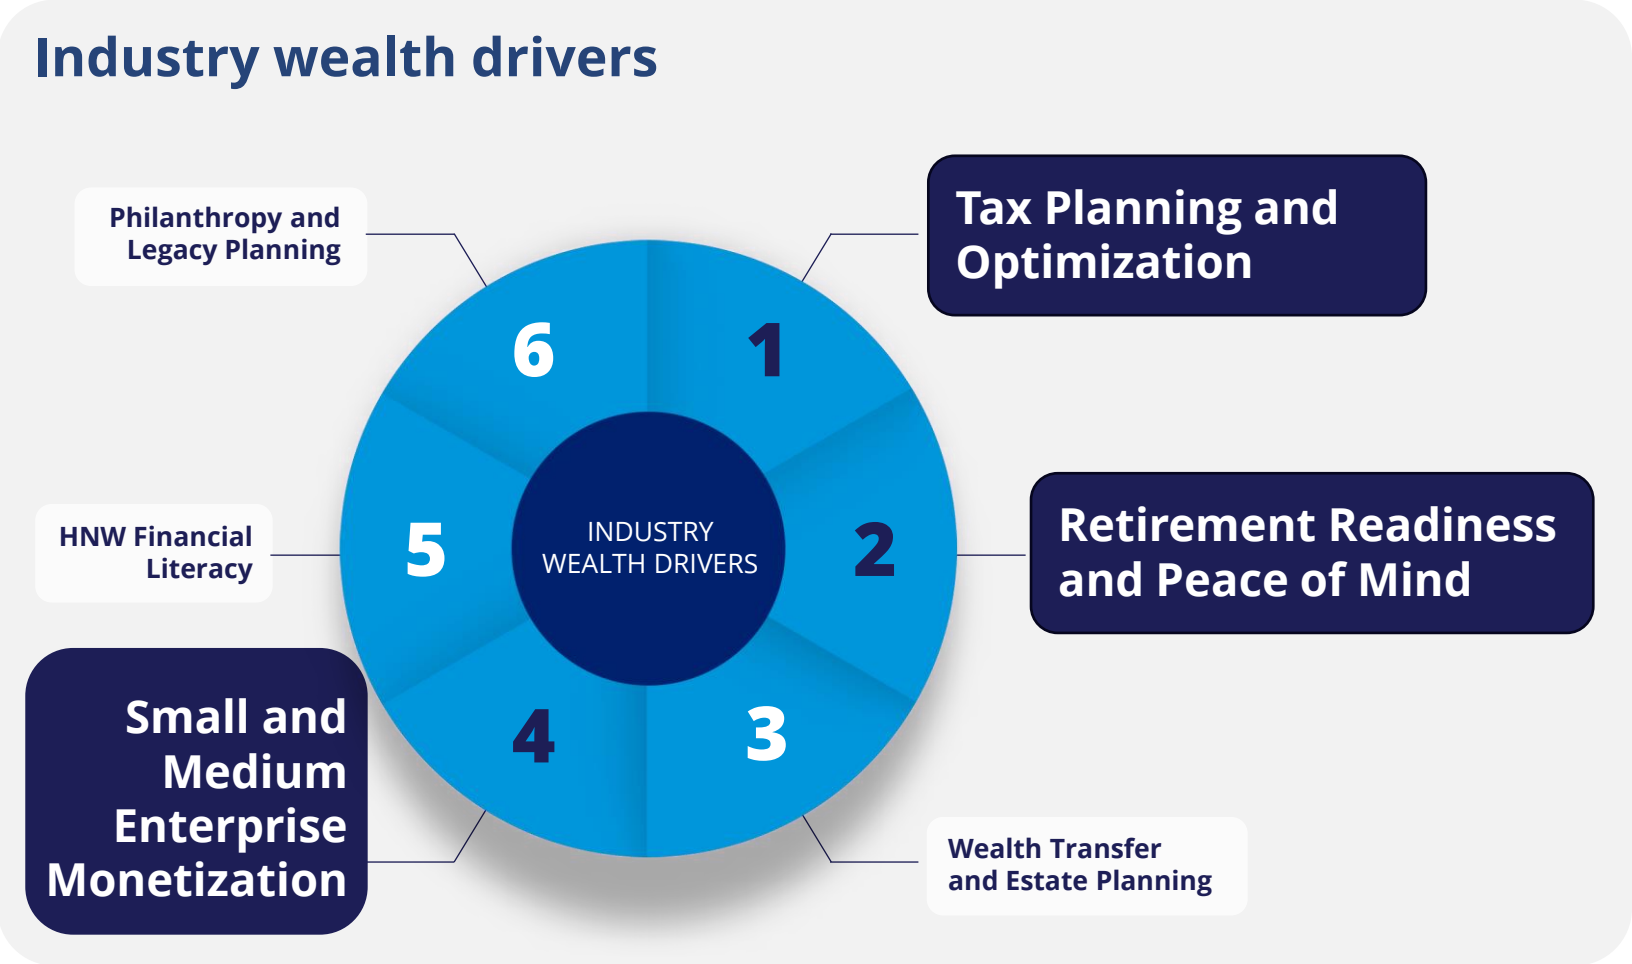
Industry wealth drivers

Philanthropy and Legacy Planning

6

1

Tax Planning and Optimization

HNW Financial Literacy

5

INDUSTRY WEALTH DRIVERS

2

Retirement Readiness and Peace of Mind

4

3

Small and Medium Enterprise Monetization

Wealth Transfer and Estate Planning